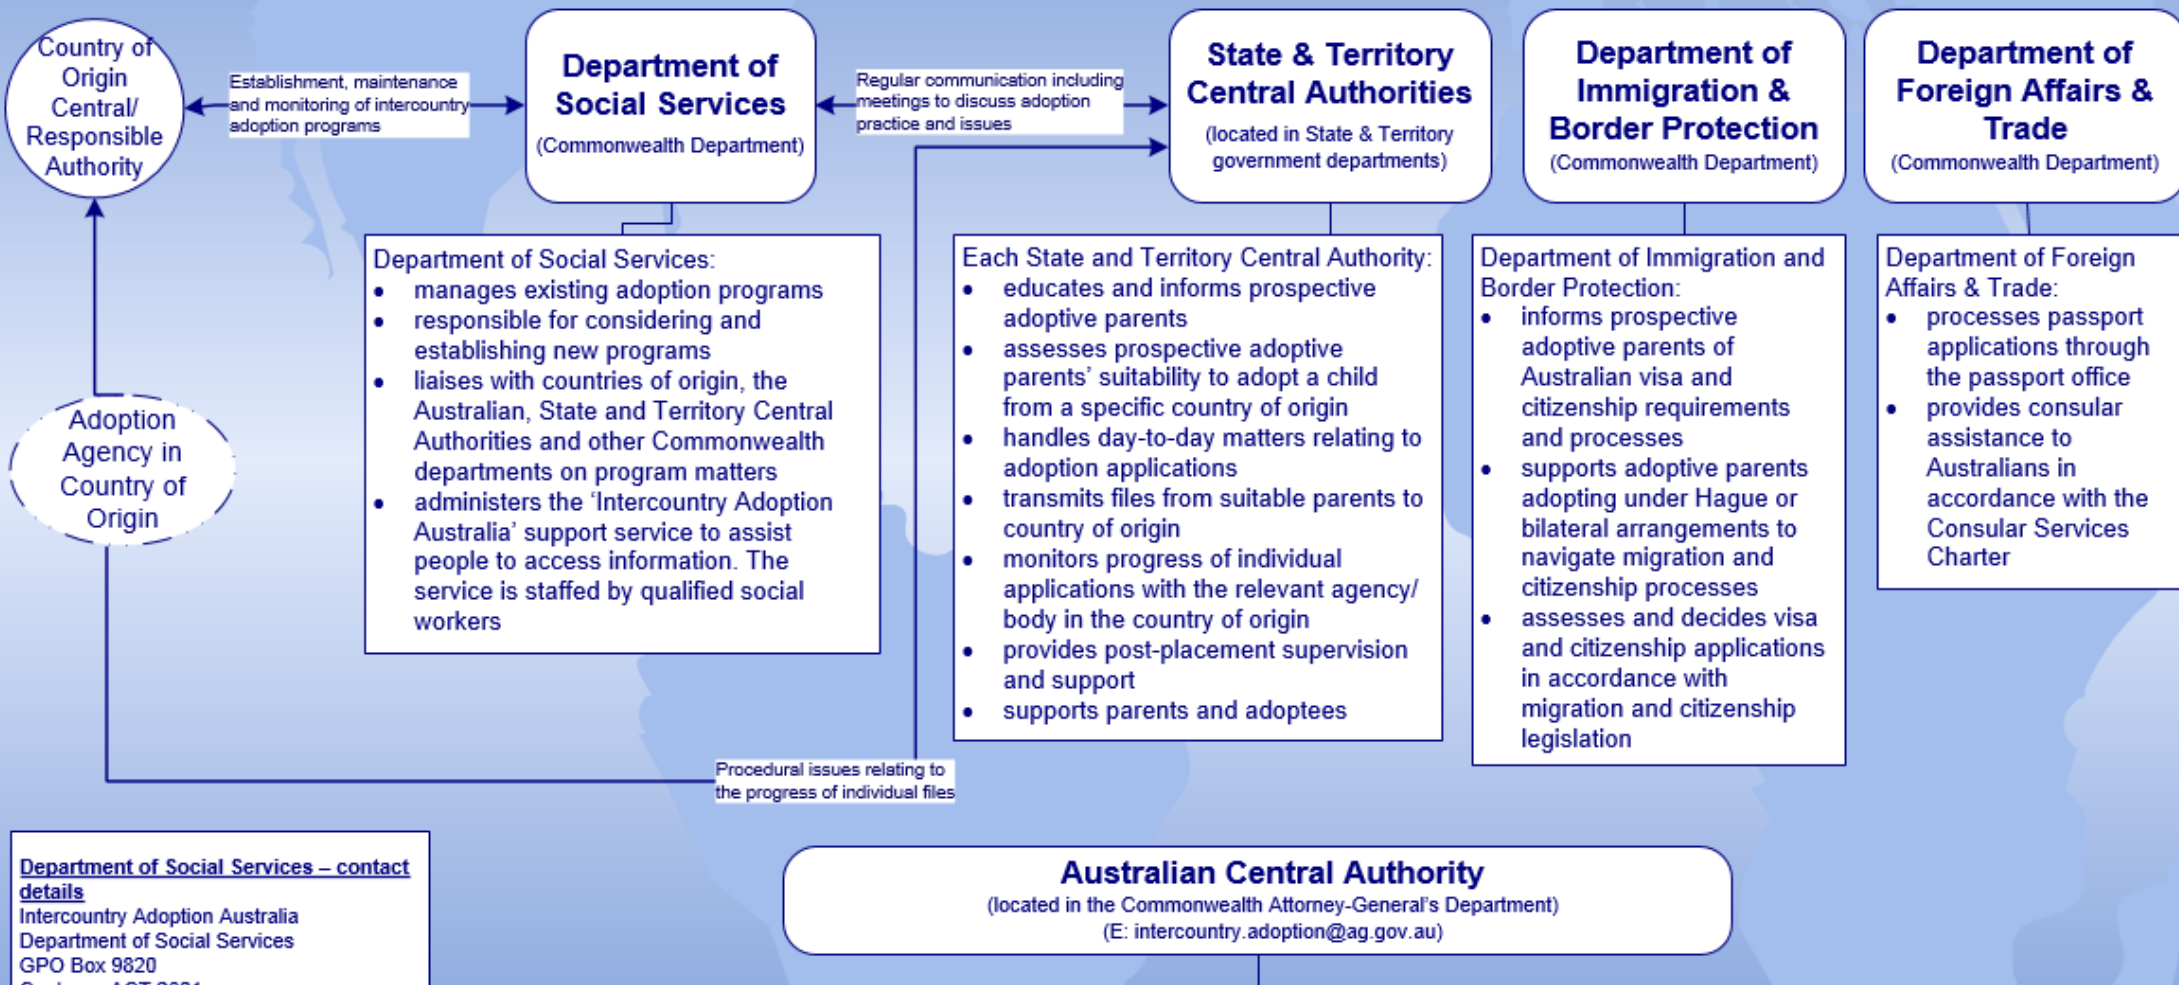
Country of Origin Central/ Responsible Authority

Establishment, maintenance and monitoring of intercountry adoption programs

Department of Social Services
(Commonwealth Department)

Regular communication including meetings to discuss adoption practice and issues

State & Territory Central Authorities
(located in State & Territory government departments)

Department of Immigration & Border Protection
(Commonwealth Department)

Department of Foreign Affairs & Trade
(Commonwealth Department)

Adoption Agency in Country of Origin

Department of Social Services:
• manages existing adoption programs
• responsible for considering and establishing new programs
• liaises with countries of origin, the Australian, State and Territory Central Authorities and other Commonwealth departments on program matters
• administers the 'Intercountry Adoption Australia' support service to assist people to access information. The service is staffed by qualified social workers

Each State and Territory Central Authority:
• educates and informs prospective adoptive parents
• assesses prospective adoptive parents' suitability to adopt a child from a specific country of origin
• handles day-to-day matters relating to adoption applications
• transmits files from suitable parents to country of origin
• monitors progress of individual applications with the relevant agency/ body in the country of origin
• provides post-placement supervision and support
• supports parents and adoptees

Department of Immigration and Border Protection:
• informs prospective adoptive parents of Australian visa and citizenship requirements and processes
• supports adoptive parents adopting under Hague or bilateral arrangements to navigate migration and citizenship processes
• assesses and decides visa and citizenship applications in accordance with migration and citizenship legislation

Department of Foreign Affairs & Trade:
• processes passport applications through the passport office
• provides consular assistance to Australians in accordance with the Consular Services Charter

Procedural issues relating to the progress of individual files

Department of Social Services – contact details
Intercountry Adoption Australia
Department of Social Services
GPO Box 9820
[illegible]

Australian Central Authority
(located in the Commonwealth Attorney-General's Department)
(E: intercountry.adoption@ag.gov.au)